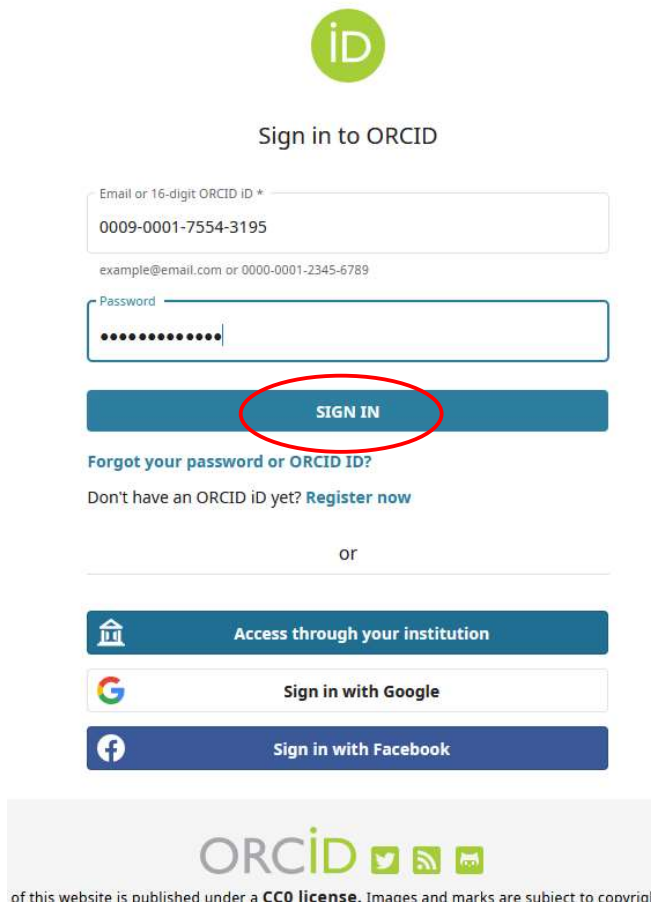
iD

Sign in to ORCID

Email or 16-digit ORCID iD *

0009-0001-7554-3195

example@email.com or 0000-0001-2345-6789

Password

•••••••••••••

SIGN IN

Forgot your password or ORCID ID?

Don't have an ORCID iD yet? Register now

or

Access through your institution

Sign in with Google

Sign in with Facebook

ORCID

of this website is published under a CC0 license. Images and marks are subject to copyrig